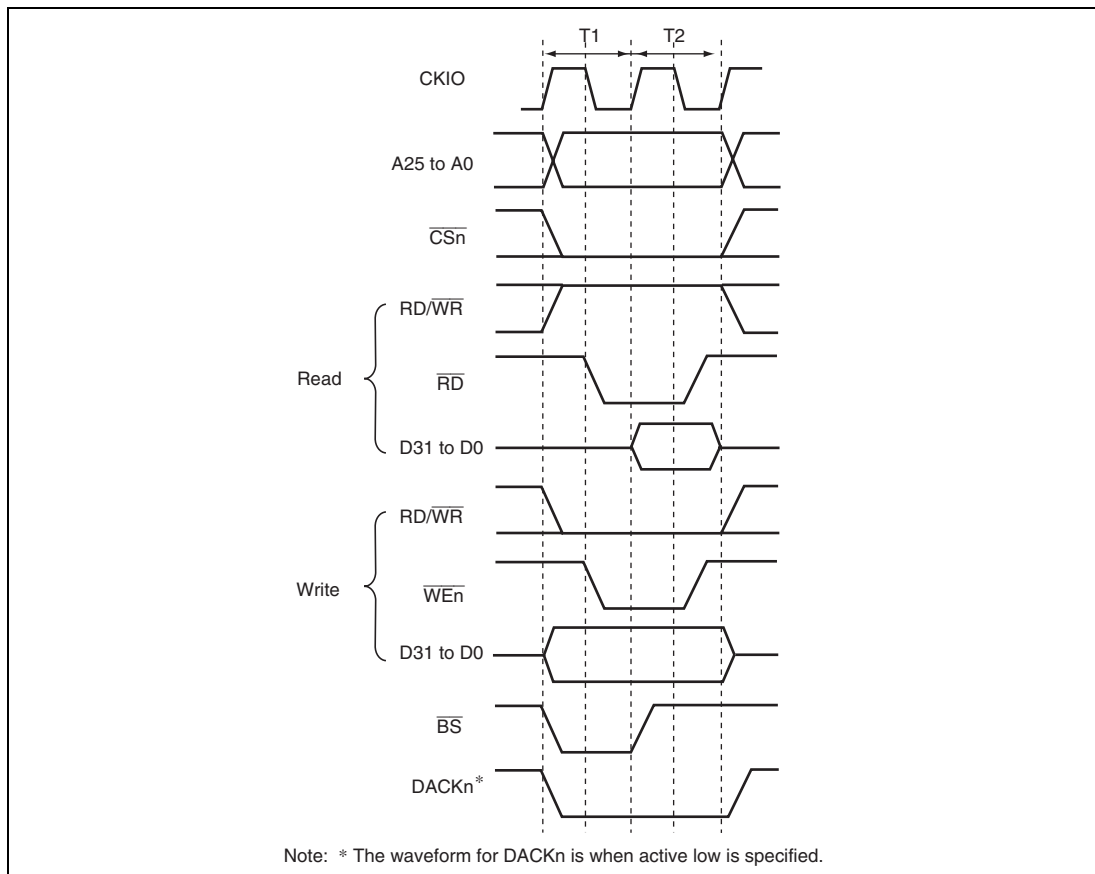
T1
T2
CKIO
A25 to A0
$\overline{CSn}$
Read
RD/$\overline{WR}$
$\overline{RD}$
D31 to D0
Write
RD/$\overline{WR}$
$\overline{WEn}$
D31 to D0
$\overline{BS}$
DACKn*

Note: * The waveform for DACKn is when active low is specified.